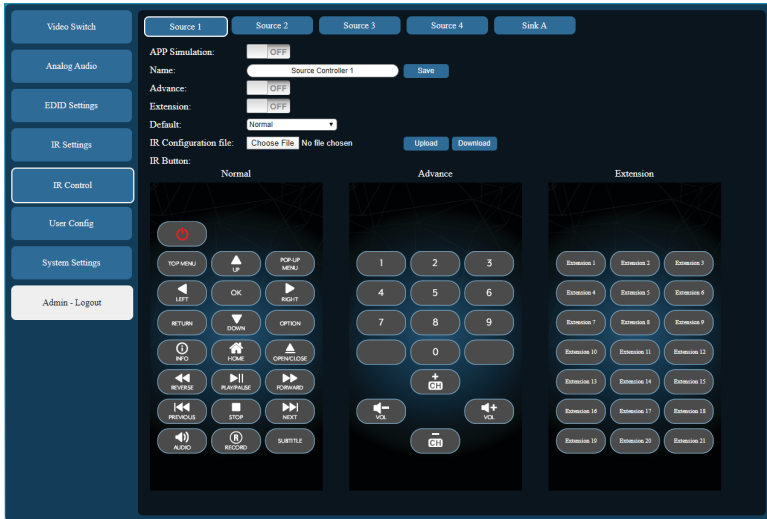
Video Switch

Analog Audio

EDID Settings

IR Settings

IR Control

User Config

System Settings

Admin - Logout

Source 1 Source 2 Source 3 Source 4 Sink A

APP Simulation: OFF

Name: Source Controller 1 Save

Advance: OFF

Extension: OFF

Default: Normal

IR Configuration file: Choose File No file chosen Upload Download

IR Button:

Normal

TOP MENU UP POP-UP MENU
LEFT OK RIGHT
RETURN DOWN OPTION
INFO HOME OPEN/CLOSE
REVERSE PLAY/PAUSE FORWARD
PREVIOUS STOP NEXT
AUDIO RECORD SUBTITLE

Advance

1 2 3
4 5 6
7 8 9
0
+ CH
VOL VOL
CH

Extension

Extension 1 Extension 2 Extension 3
Extension 4 Extension 5 Extension 6
Extension 7 Extension 8 Extension 9
Extension 10 Extension 11 Extension 12
Extension 13 Extension 14 Extension 15
Extension 16 Extension 17 Extension 18
Extension 19 Extension 20 Extension 21